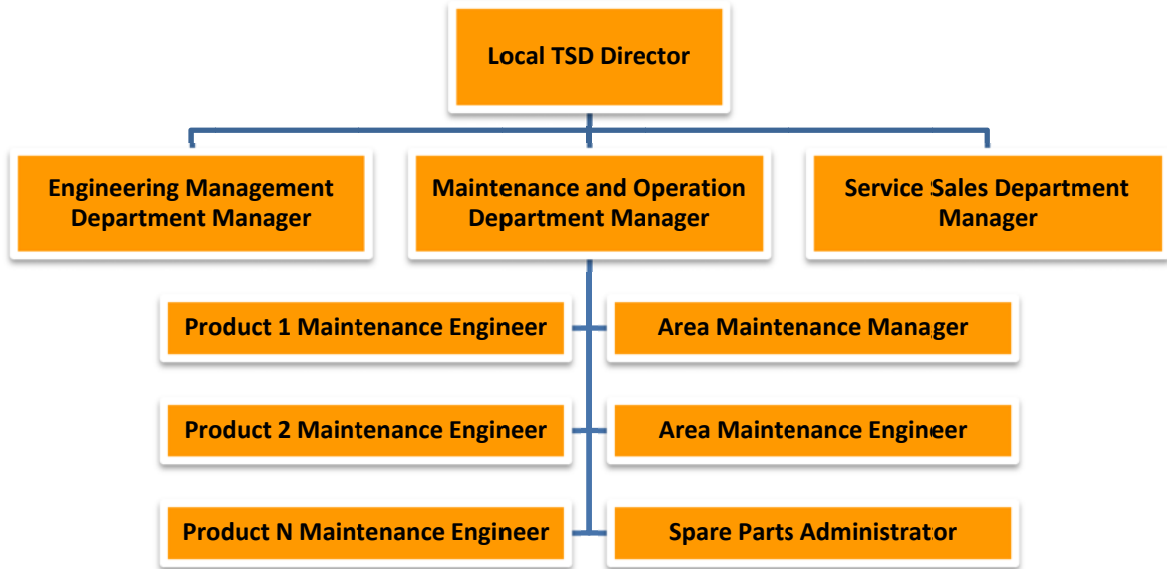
Local TSD Director

Engineering Management Department Manager

Maintenance and Operation Department Manager

Service Sales Department Manager

Product 1 Maintenance Engineer

Area Maintenance Manager

Product 2 Maintenance Engineer

Area Maintenance Engineer

Product N Maintenance Engineer

Spare Parts Administrator